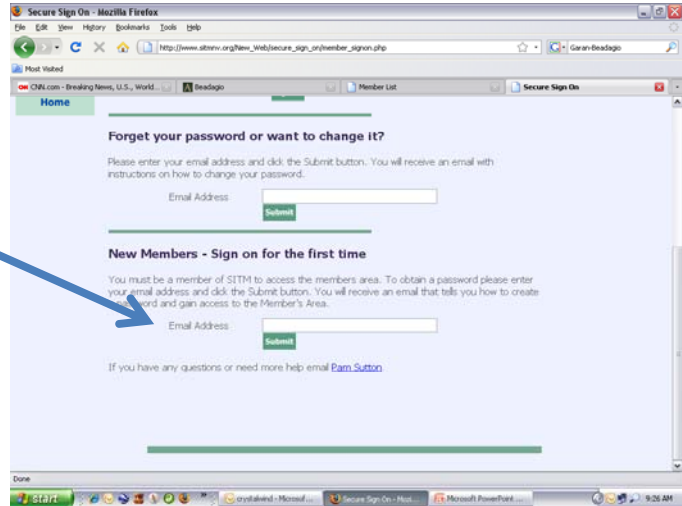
Secure Sign On - Mozilla Firefox

File Edit View History Bookmarks Tools Help

http://www.sitmnv.org/New_Web/secure_sign_on/member_signon.php

Garan-Beadagio

Most Visited

CNN.com - Breaking News, U.S., World... | Beadagio | Member List | Secure Sign On

Home

Forget your password or want to change it?

Please enter your email address and click the Submit button. You will receive an email with instructions on how to change your password.

Email Address

Submit

New Members - Sign on for the first time

You must be a member of SITM to access the members area. To obtain a password please enter your email address and click the Submit button. You will receive an email that tells you how to create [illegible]word and gain access to the Member's Area.

Email Address

Submit

If you have any questions or need more help email Pam Sutton

Done

start | crystalwind - Microsof... | Secure Sign On - Mozi... | Microsoft PowerPoint ... | 9:26 AM